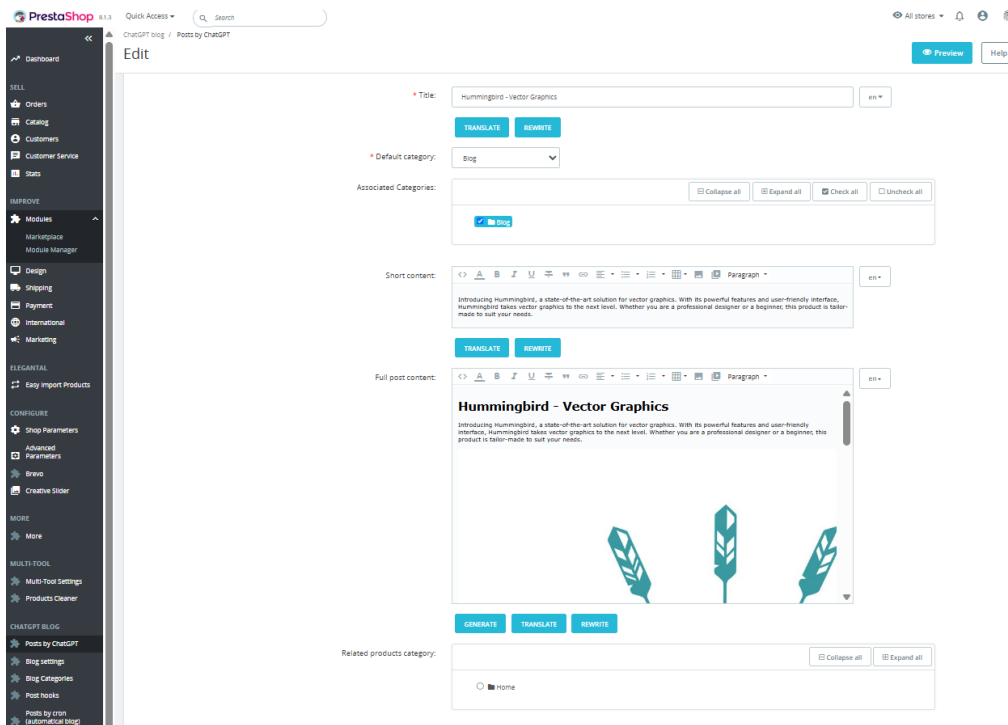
PrestaShop 8.1.3 Quick Access ▾ Search
All stores ▾

«
Dashboard
SELL
Orders
Catalog
Customers
Customer Service
Stats
IMPROVE
Modules
Marketplace
Module Manager
Design
Shipping
Payment
International
Marketing
ELEGANTAL
Easy Import Products
CONFIGURE
Shop Parameters
Advanced Parameters
Brevo
Creative Slider
MORE
More
MULTI-TOOL
Multi-Tool Settings
Products Cleaner
CHATGPT BLOG
Posts by ChatGPT
Blog settings
Blog Categories
Post hooks
Posts by cron (automatical blog)

ChatGPT blog / Posts by ChatGPT
Edit
Preview
Help

* Title: Hummingbird - Vector Graphics en ▾
TRANSLATE REWRITE
* Default category: Blog
Associated Categories: Collapse all Expand all Check all Uncheck all
Blog
Short content: Paragraph ▾ en ▾
Introducing Hummingbird, a state-of-the-art solution for vector graphics. With its powerful features and user-friendly interface, Hummingbird takes vector graphics to the next level. Whether you are a professional designer or a beginner, this product is tailor-made to suit your needs.
TRANSLATE REWRITE
Full post content: Paragraph ▾ en ▾
Hummingbird - Vector Graphics
Introducing Hummingbird, a state-of-the-art solution for vector graphics. With its powerful features and user-friendly interface, Hummingbird takes vector graphics to the next level. Whether you are a professional designer or a beginner, this product is tailor-made to suit your needs.
GENERATE TRANSLATE REWRITE
Related products category: Collapse all Expand all
Home